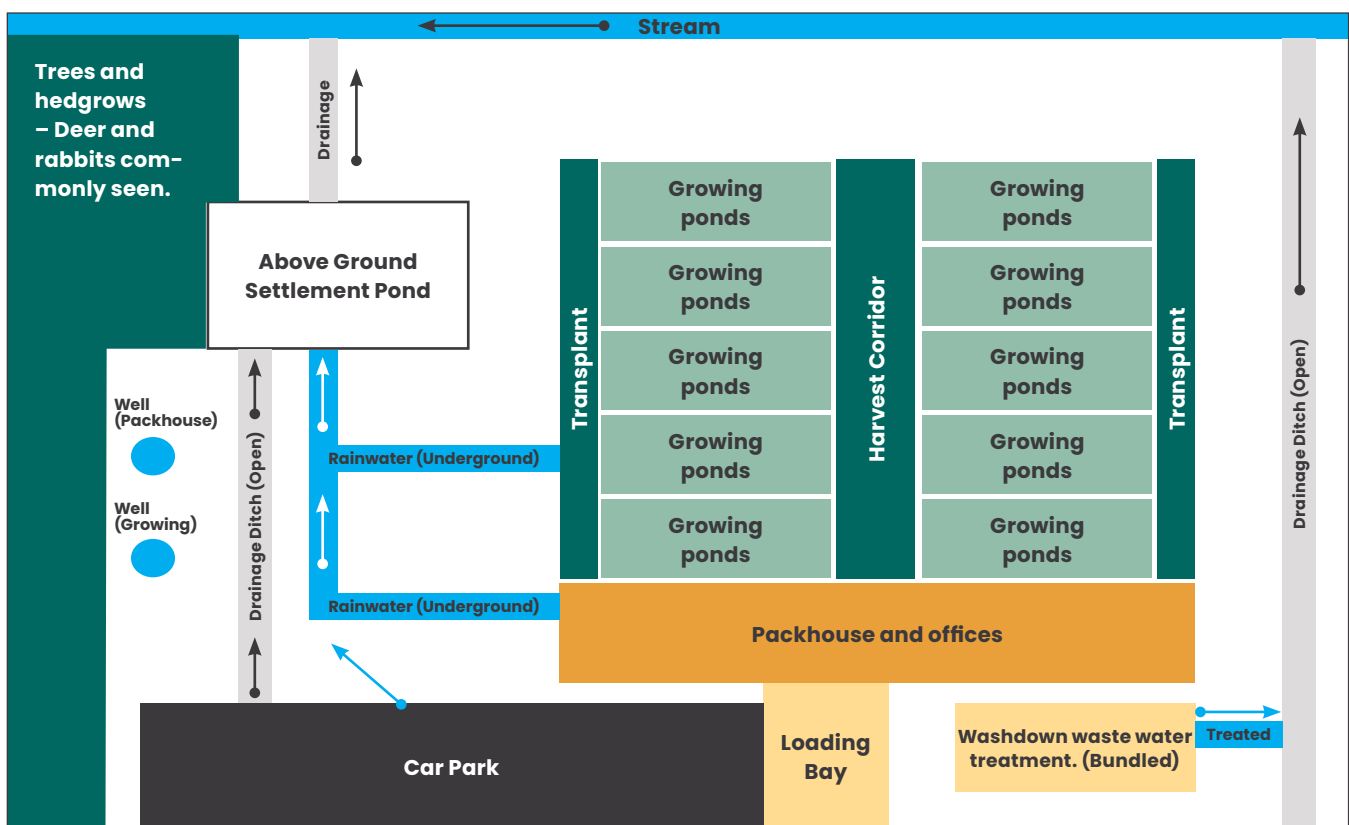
Stream

Trees and hedgrows – Deer and rabbits commonly seen.

Drainage

Above Ground Settlement Pond

Well (Packhouse)

Well (Growing)

Drainage Ditch (Open)

Rainwater (Underground)

Rainwater (Underground)

Transplant

Growing ponds

Growing ponds

Growing ponds

Growing ponds

Growing ponds

Harvest Corridor

Growing ponds

Growing ponds

Growing ponds

Growing ponds

Growing ponds

Transplant

Drainage Ditch (Open)

Packhouse and offices

Car Park

Loading Bay

Washdown waste water treatment. (Bundled)

Treated